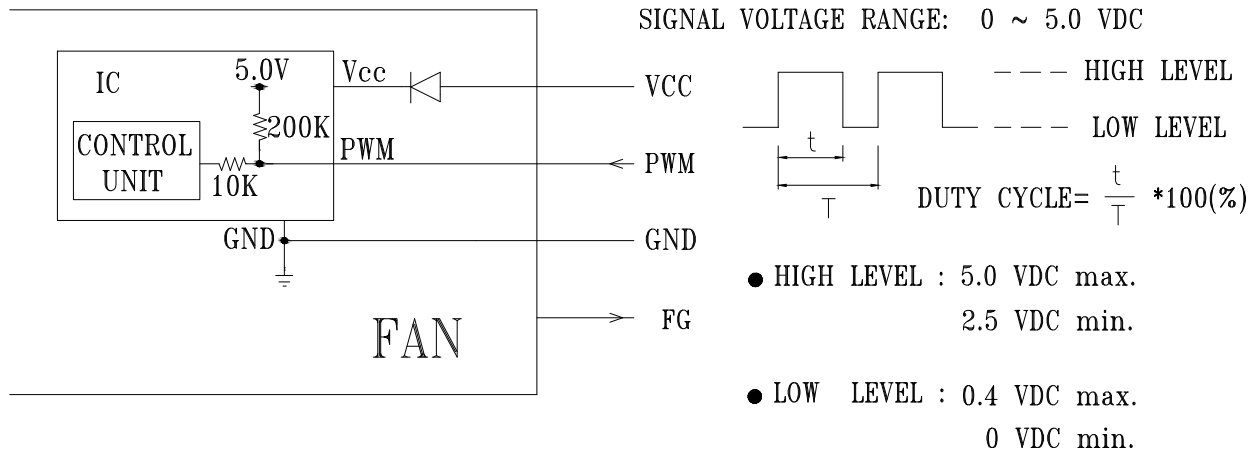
IC
5.0V
Vcc
200K
PWM
CONTROL UNIT
10K
GND
FAN
VCC
PWM
GND
FG

SIGNAL VOLTAGE RANGE: 0 ~ 5.0 VDC

--- HIGH LEVEL
--- LOW LEVEL
t
T
DUTY CYCLE= $\frac{t}{T}$ *100(%)

● HIGH LEVEL : 5.0 VDC max.
2.5 VDC min.

● LOW LEVEL : 0.4 VDC max.
0 VDC min.